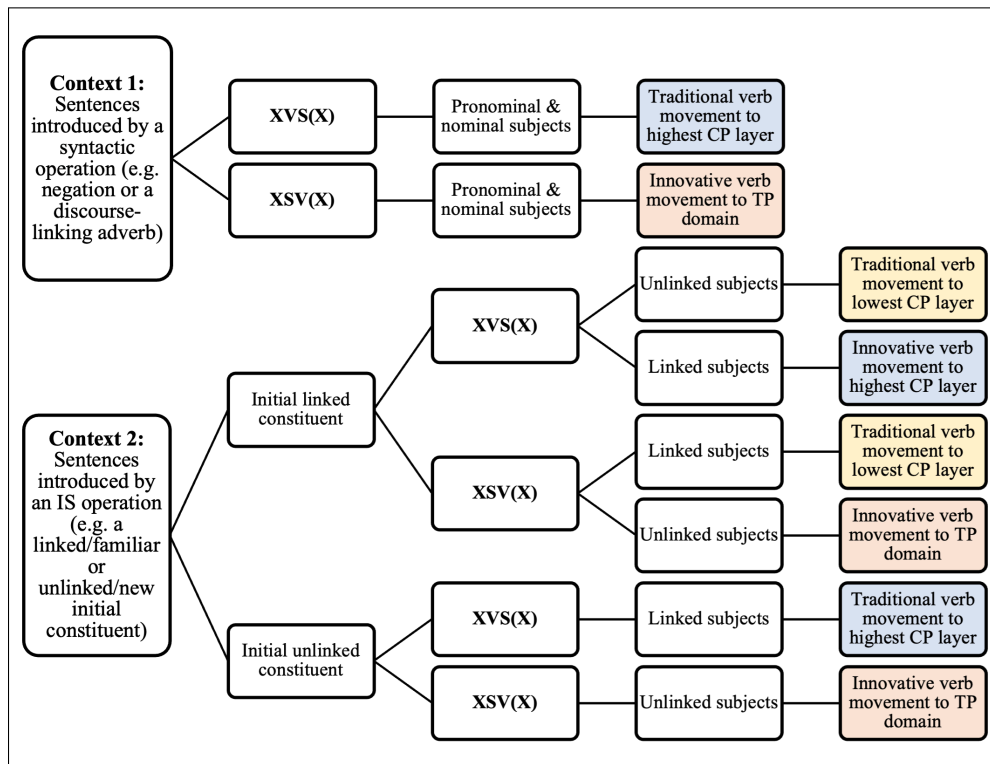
**Context 1:** Sentences introduced by a syntactic operation (e.g. negation or a discourse-linking adverb)

**XVS(X)**

Pronominal & nominal subjects

Traditional verb movement to highest CP layer

**XSV(X)**

Pronominal & nominal subjects

Innovative verb movement to TP domain

**Context 2:** Sentences introduced by an IS operation (e.g. a linked/familiar or unlinked/new initial constituent)

Initial linked constituent

**XVS(X)**

Unlinked subjects

Traditional verb movement to lowest CP layer

Linked subjects

Innovative verb movement to highest CP layer

**XSV(X)**

Linked subjects

Traditional verb movement to lowest CP layer

Unlinked subjects

Innovative verb movement to TP domain

Initial unlinked constituent

**XVS(X)**

Linked subjects

Traditional verb movement to highest CP layer

**XSV(X)**

Unlinked subjects

Innovative verb movement to TP domain